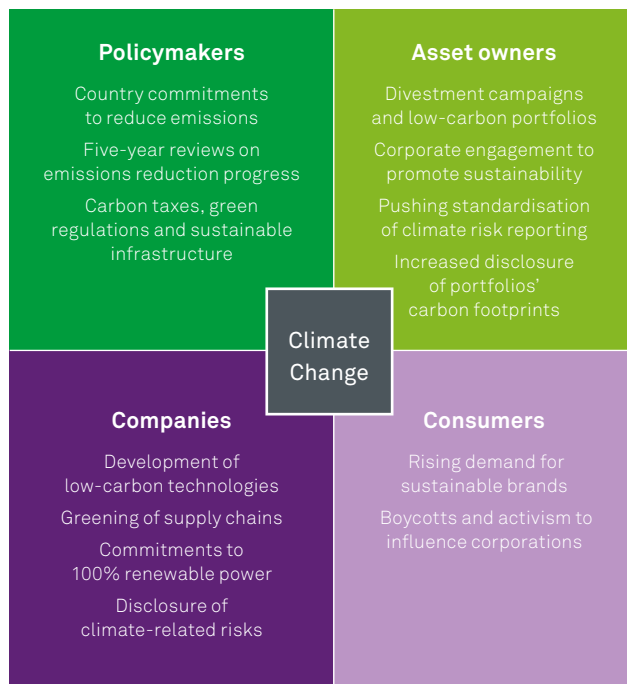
Policymakers

Country commitments to reduce emissions

Five-year reviews on emissions reduction progress

Carbon taxes, green regulations and sustainable infrastructure

Asset owners

Divestment campaigns and low-carbon portfolios

Corporate engagement to promote sustainability

Pushing standardisation of climate risk reporting

Increased disclosure of portfolios' carbon footprints

Climate Change

Companies

Development of low-carbon technologies

Greening of supply chains

Commitments to 100% renewable power

Disclosure of climate-related risks

Consumers

Rising demand for sustainable brands

Boycotts and activism to influence corporations